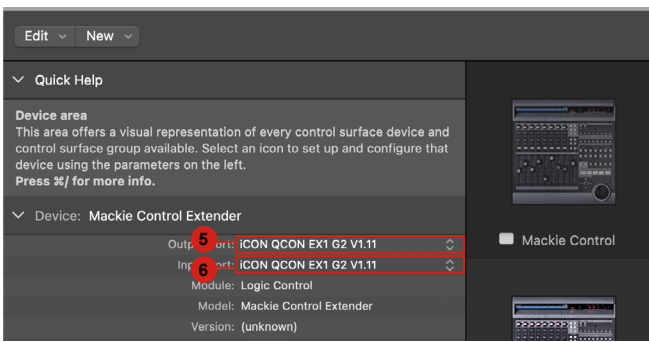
Edit
New

Quick Help

Device area
This area offers a visual representation of every control surface device and control surface group available. Select an icon to set up and configure that device using the parameters on the left.
Press ⌘/ for more info.

Device: Mackie Control Extender

Outp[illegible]ort: iCON QCON EX1 G2 V1.11
5
Inp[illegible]ort: iCON QCON EX1 G2 V1.11
6
Module: Logic Control
Model: Mackie Control Extender
Version: (unknown)

Mackie Control